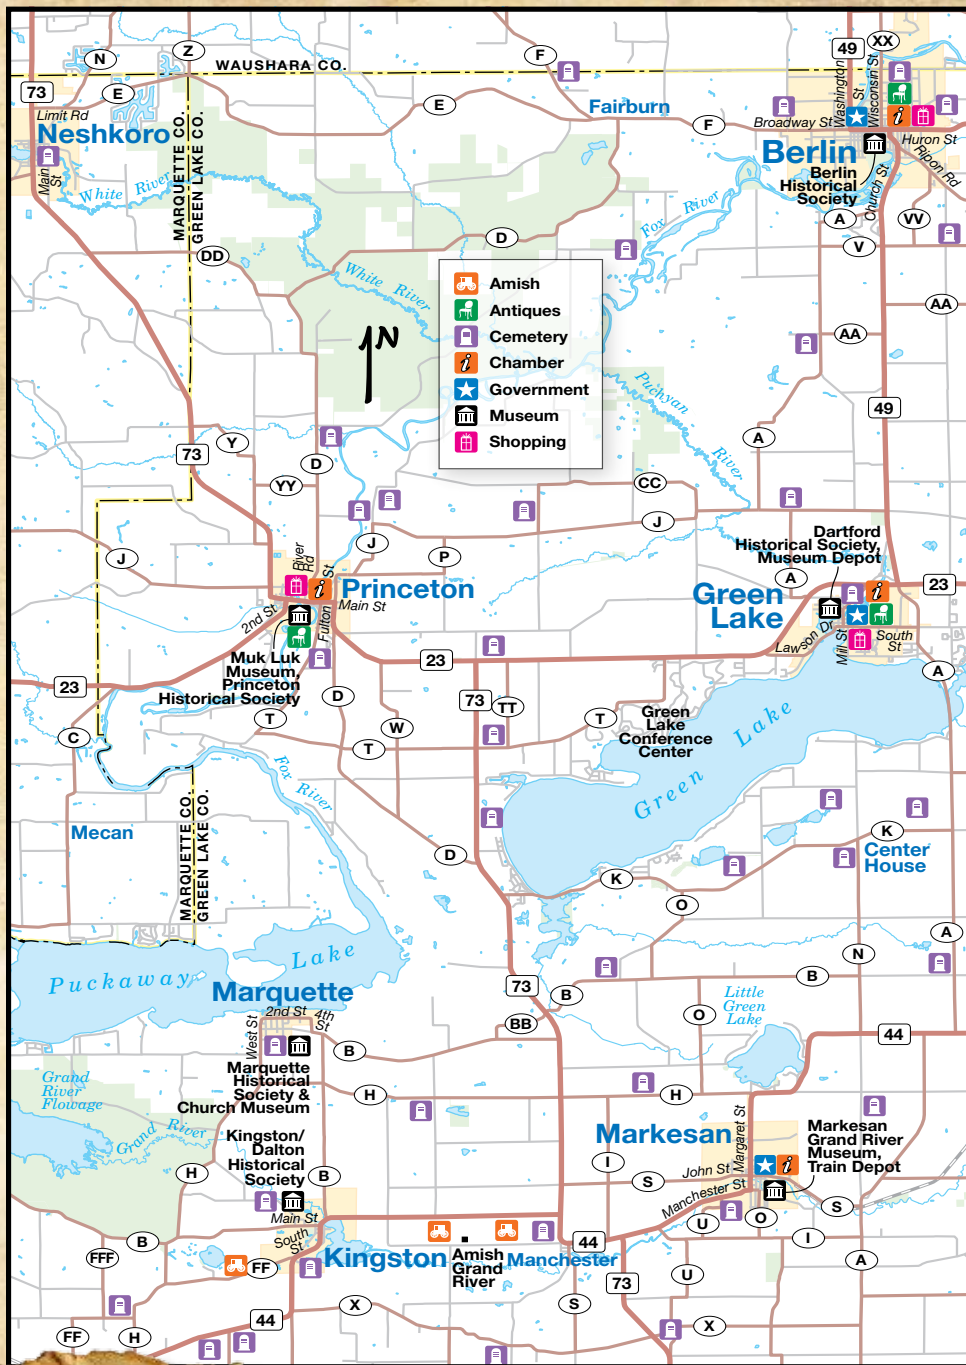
N
Z
WAUSHARA CO.
F
49
XX
73
E
Limit Rd
Neshkoro
Main St
White River
MARQUETTE CO.
GREEN LAKE CO.
E
Fairburn
F
Broadway St
Washington St
Wisconsin St
Huron St
Ripon Rd
Berlin
Berlin Historical Society
Church St
A
VV
V
D
DD
Fox River
White River
Amish
Antiques
Cemetery
Chamber
Government
Museum
Shopping
AA
AA
Puchyan River
49
A
N
Y
73
D
YY
CC
J
J
J
P
River Rd
St
Princeton
Main St
2nd St
Fulton
Dartford Historical Society, Museum Depot
A
23
Green Lake
Lawson Dr
Mill St
South St
A
Muk Luk Museum, Princeton Historical Society
23
23
D
73
TT
T
W
T
T
C
Fox River
Green Lake Conference Center
Green Lake
Mecan
MARQUETTE CO.
GREEN LAKE CO.
D
K
Center House
K
O
A
Puckaway Lake
Marquette
2nd St
4th St
West St
73
B
BB
N
B
O
Little Green Lake
44
B
Marquette Historical Society & Church Museum
H
H
Grand River Flowage
Grand River
Kingston/ Dalton Historical Society
H
B
Main St
Markesan
Margaret St
John St
Manchester St
Markesan Grand River Museum, Train Depot
I
S
S
U
O
I
South St
B
FFF
FF
Kingston
Amish Grand River
Manchester
44
73
U
A
X
S
X
44
FF
H